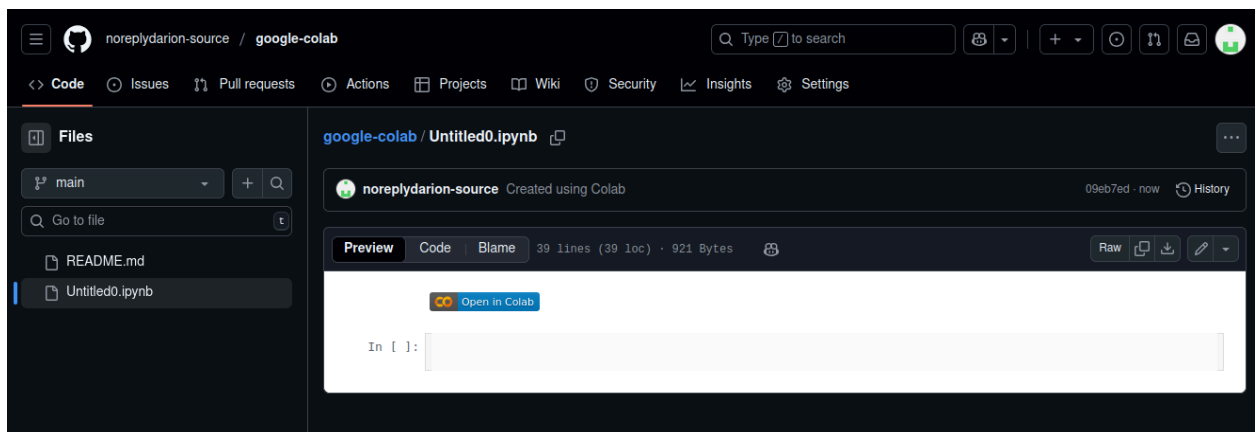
noreplydarion-source / google-colab

Type / to search

Code Issues Pull requests Actions Projects Wiki Security Insights Settings

Files

main

Go to file

t

README.md

Untitled0.ipynb

google-colab / Untitled0.ipynb

noreplydarion-source Created using Colab

09eb7ed · now History

Preview Code Blame 39 lines (39 loc) · 921 Bytes

Raw

Open in Colab

In [ ]: